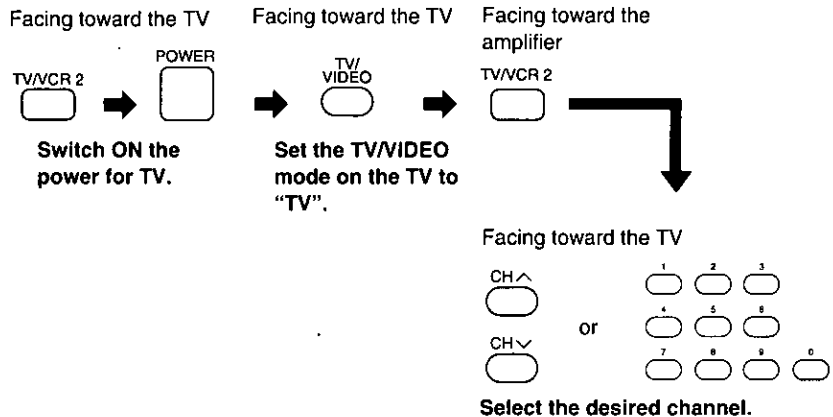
Facing toward the TV

TV/VCR 2

POWER

Switch ON the power for TV.

Facing toward the TV

TV/ VIDEO

Set the TV/VIDEO mode on the TV to "TV".

Facing toward the amplifier

TV/VCR 2

Facing toward the TV

CH∧

CH∨

or

1 2 3

4 5 6

7 8 9 0

Select the desired channel.